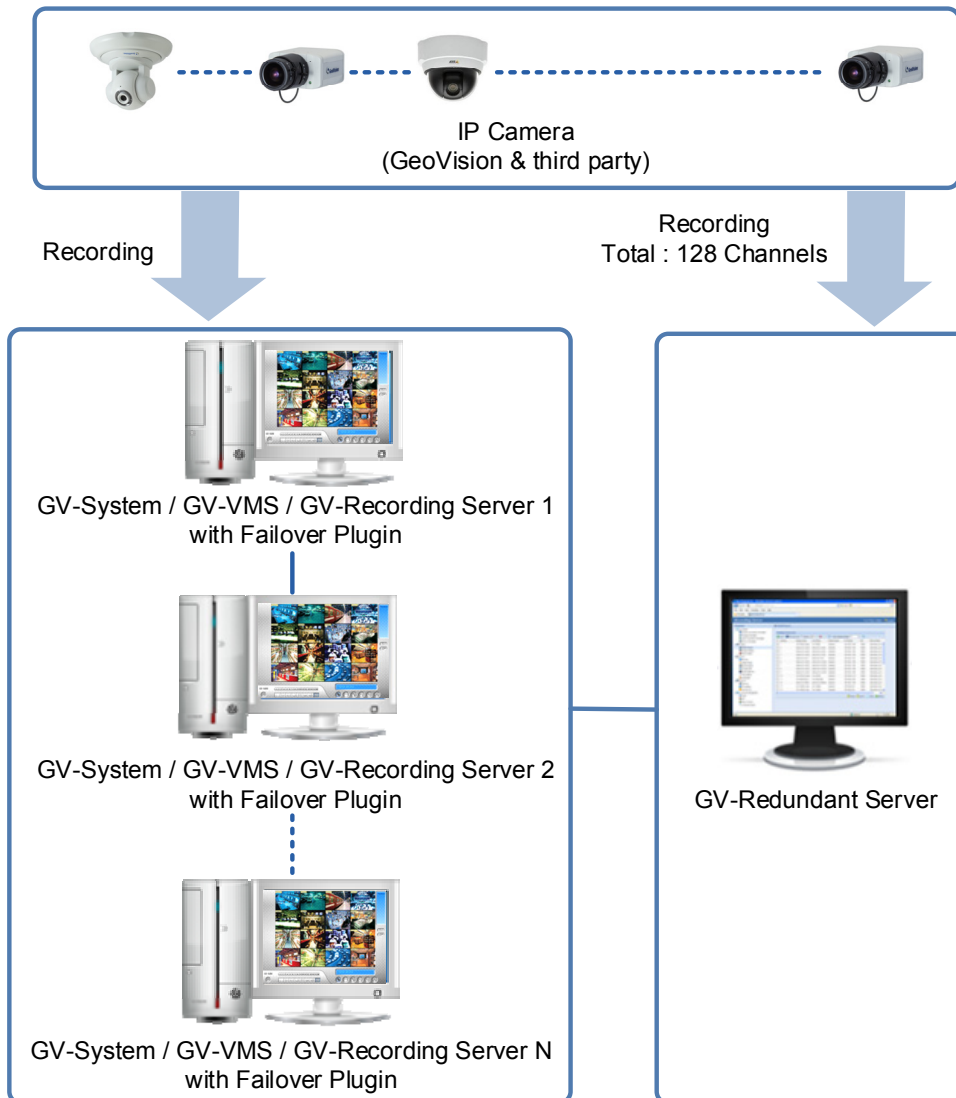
IP Camera
(GeoVision & third party)

Recording

Recording
Total : 128 Channels

GV-System / GV-VMS / GV-Recording Server 1
with Failover Plugin

GV-System / GV-VMS / GV-Recording Server 2
with Failover Plugin

GV-System / GV-VMS / GV-Recording Server N
with Failover Plugin

GV-Redundant Server